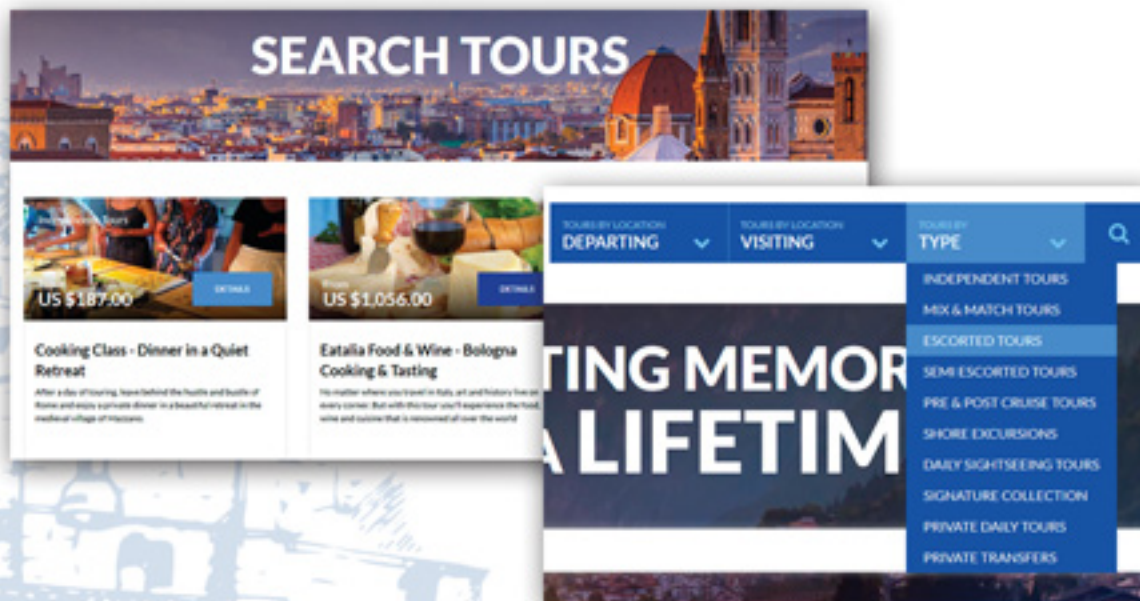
SEARCH TOURS

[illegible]
US $187.00
DETAILS

Cooking Class - Dinner in a Quiet Retreat

After a day of touring, leave behind the hustle and bustle of Rome and enjoy a private dinner in a beautiful retreat in the medieval village of Mazzano.

Prices
US $1,056.00
DETAILS

Eatalia Food & Wine - Bologna Cooking & Tasting

No matter where you travel in Italy, art and history live on every corner. But with this tour you'll experience the food, wine and cuisine that is renowned all over the world

TOURS BY LOCATION
DEPARTING

TOURS BY LOCATION
VISITING

TOURS BY
TYPE

INDEPENDENT TOURS
MIX & MATCH TOURS
ESCORTED TOURS
SEMI ESCORTED TOURS
PRE & POST CRUISE TOURS
SHORE EXCURSIONS
DAILY SIGHTSEEING TOURS
SIGNATURE COLLECTION
PRIVATE DAILY TOURS
PRIVATE TRANSFERS

TING MEMOR
A LIFETIM